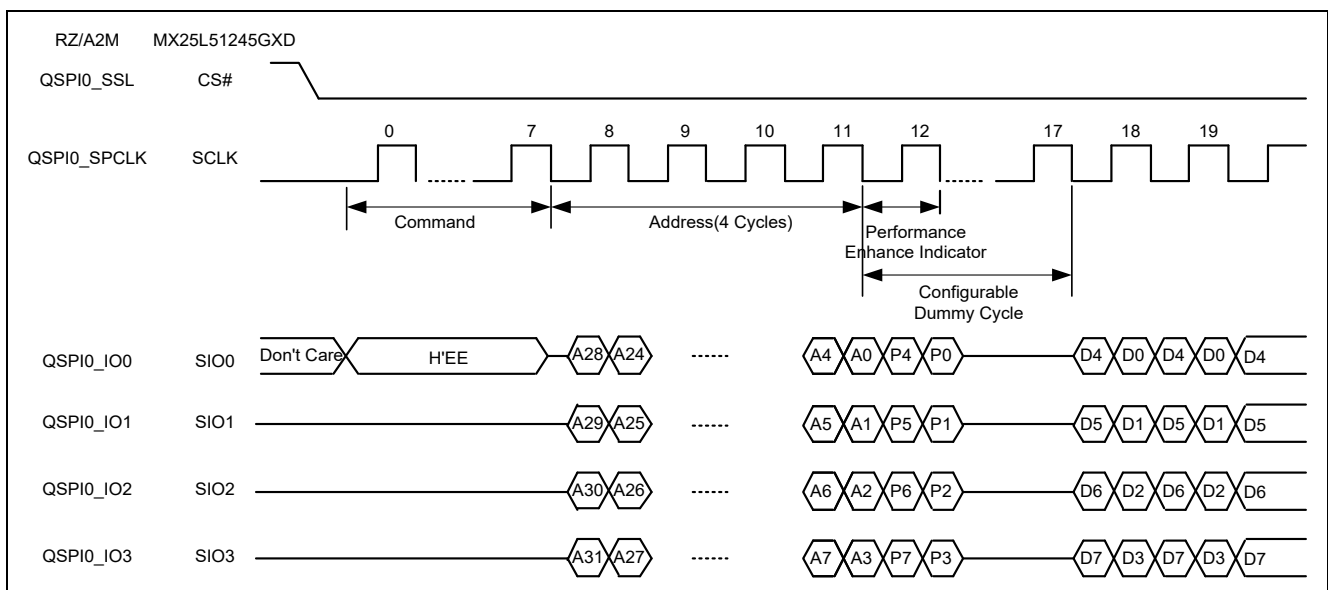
RZ/A2M MX25L51245GXD

QSPI0_SSL CS#

0 7 8 9 10 11 12 17 18 19

QSPI0_SPCLK SCLK

Command

Address(4 Cycles)

Performance Enhance Indicator

Configurable Dummy Cycle

QSPI0_IO0 SIO0 Don't Care H'EE A28 A24 ...... A4 A0 P4 P0 D4 D0 D4 D0 D4

QSPI0_IO1 SIO1 A29 A25 ...... A5 A1 P5 P1 D5 D1 D5 D1 D5

QSPI0_IO2 SIO2 A30 A26 ...... A6 A2 P6 P2 D6 D2 D6 D2 D6

QSPI0_IO3 SIO3 A31 A27 ...... A7 A3 P7 P3 D7 D3 D7 D3 D7